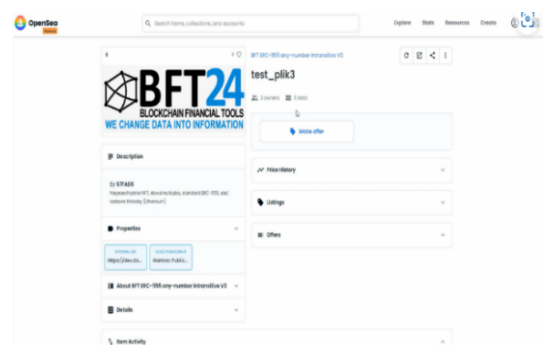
OpenSea
Testnets
Search items, collections, and accounts
Explore Stats Resources Create

BFT ERC-1155 any-number Intransitive V3
test_plik3
3 owners 3 total

BFT24
BLOCKCHAIN FINANCIAL TOOLS
WE CHANGE DATA INTO INFORMATION

Make offer

Description
By 57FA05
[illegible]

Price History
Listings
Offers

Properties
EXTERNAL URL https://dev.bl...
ELECTRONIC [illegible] Abstract Public...

About BFT ERC-1155 any-number Intransitive V3
Details
Item Activity